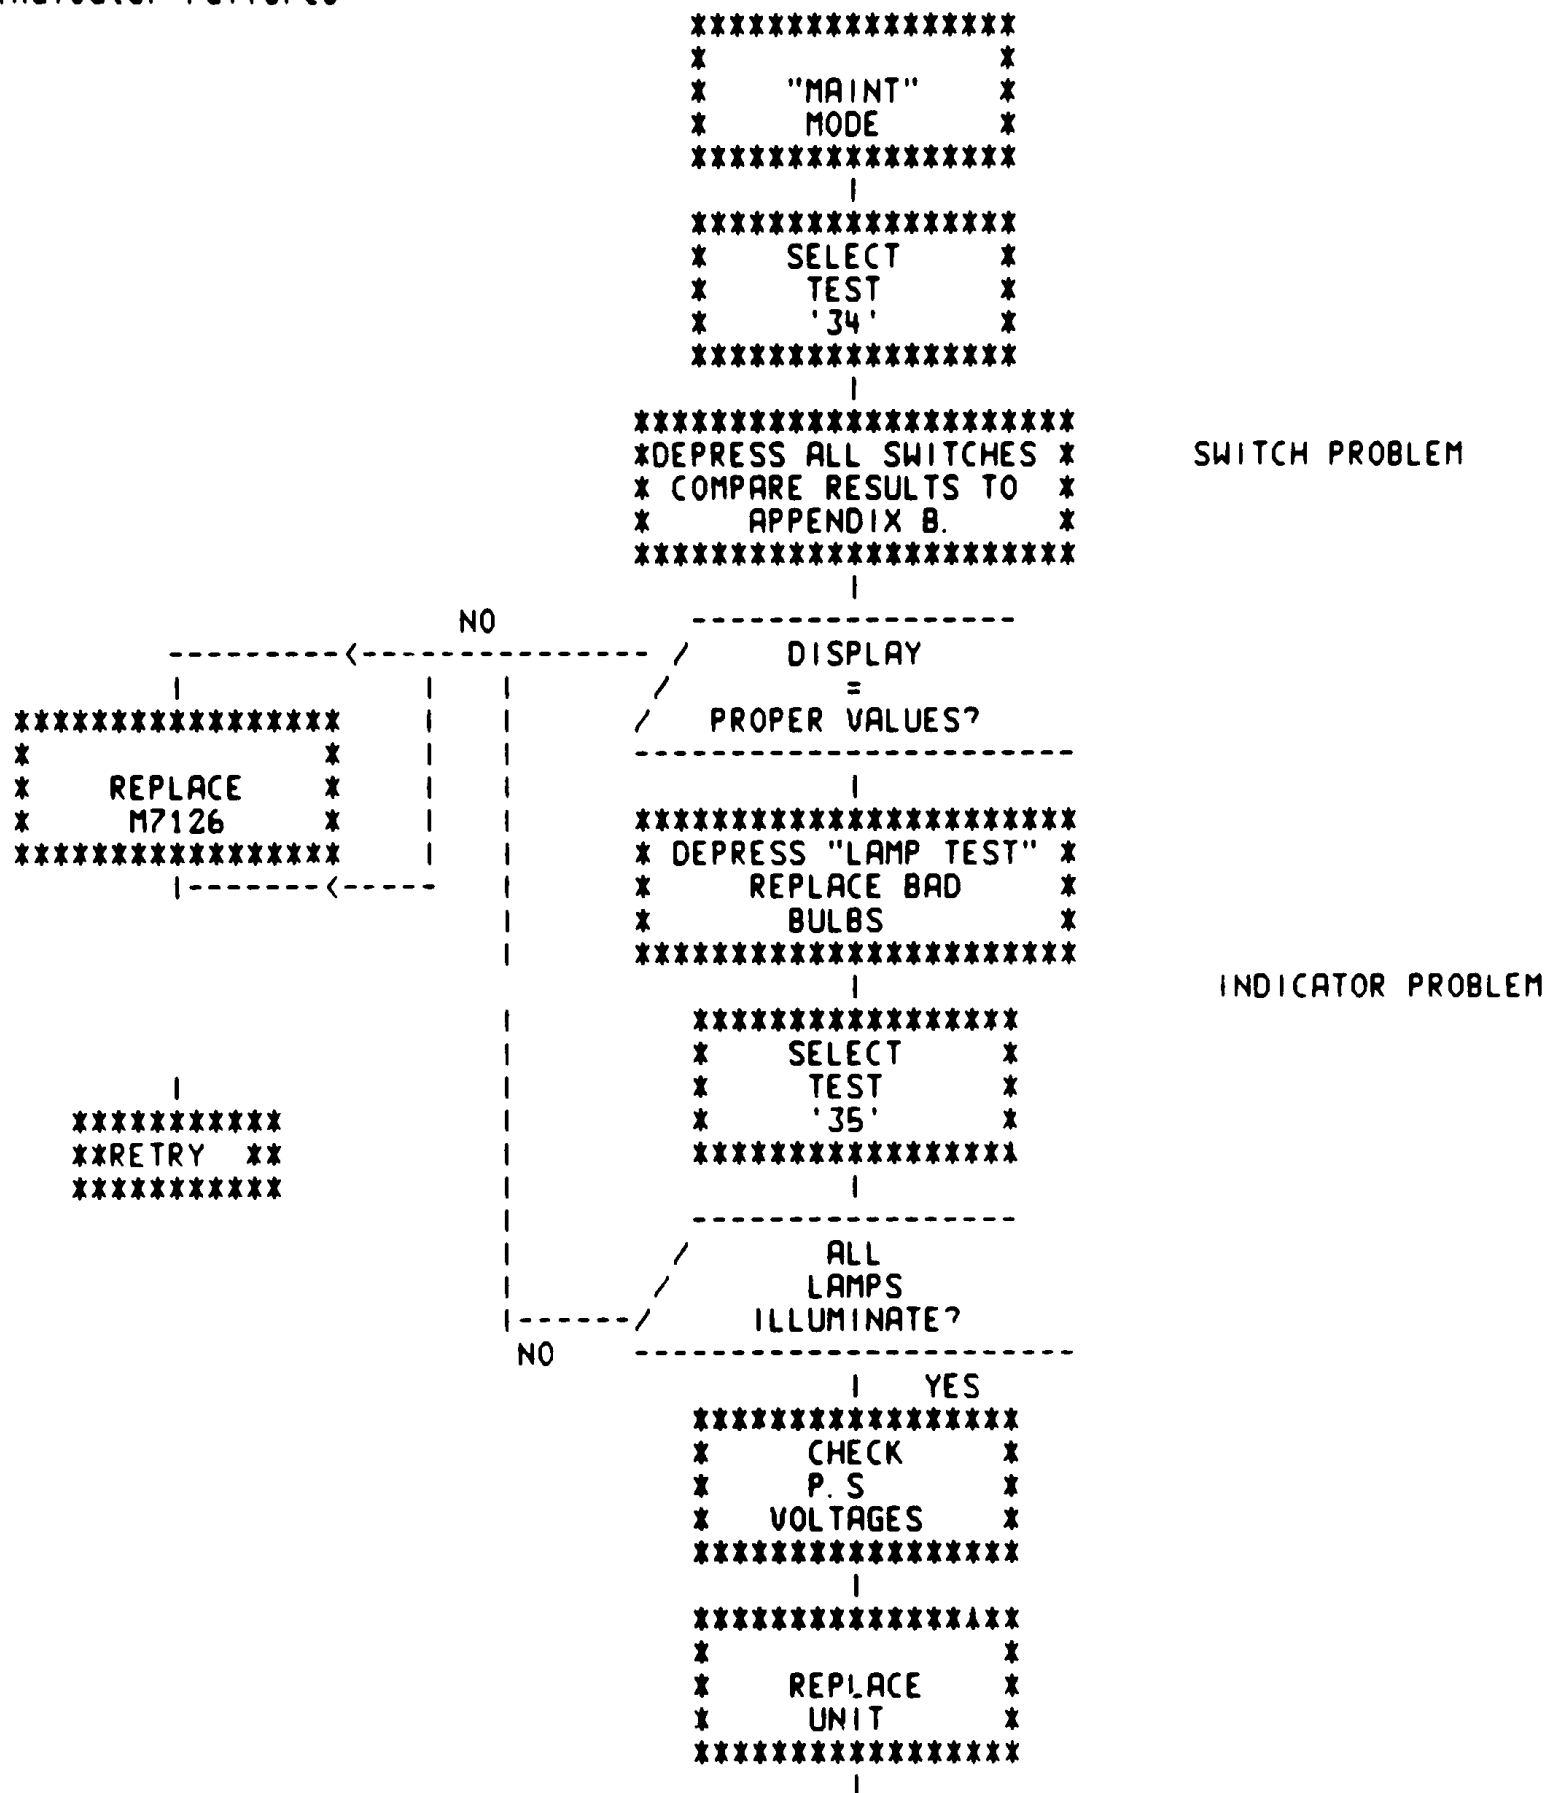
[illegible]

"MAINT"
MODE

SELECT
TEST
'34'

DEPRESS ALL SWITCHES
COMPARE RESULTS TO
APPENDIX B.

SWITCH PROBLEM

NO

DISPLAY
=
PROPER VALUES?

REPLACE
M7126

DEPRESS "LAMP TEST"
REPLACE BAD
BULBS

INDICATOR PROBLEM

SELECT
TEST
'35'

RETRY

ALL
LAMPS
ILLUMINATE?

NO

YES

CHECK
P. S
VOLTAGES

REPLACE
UNIT